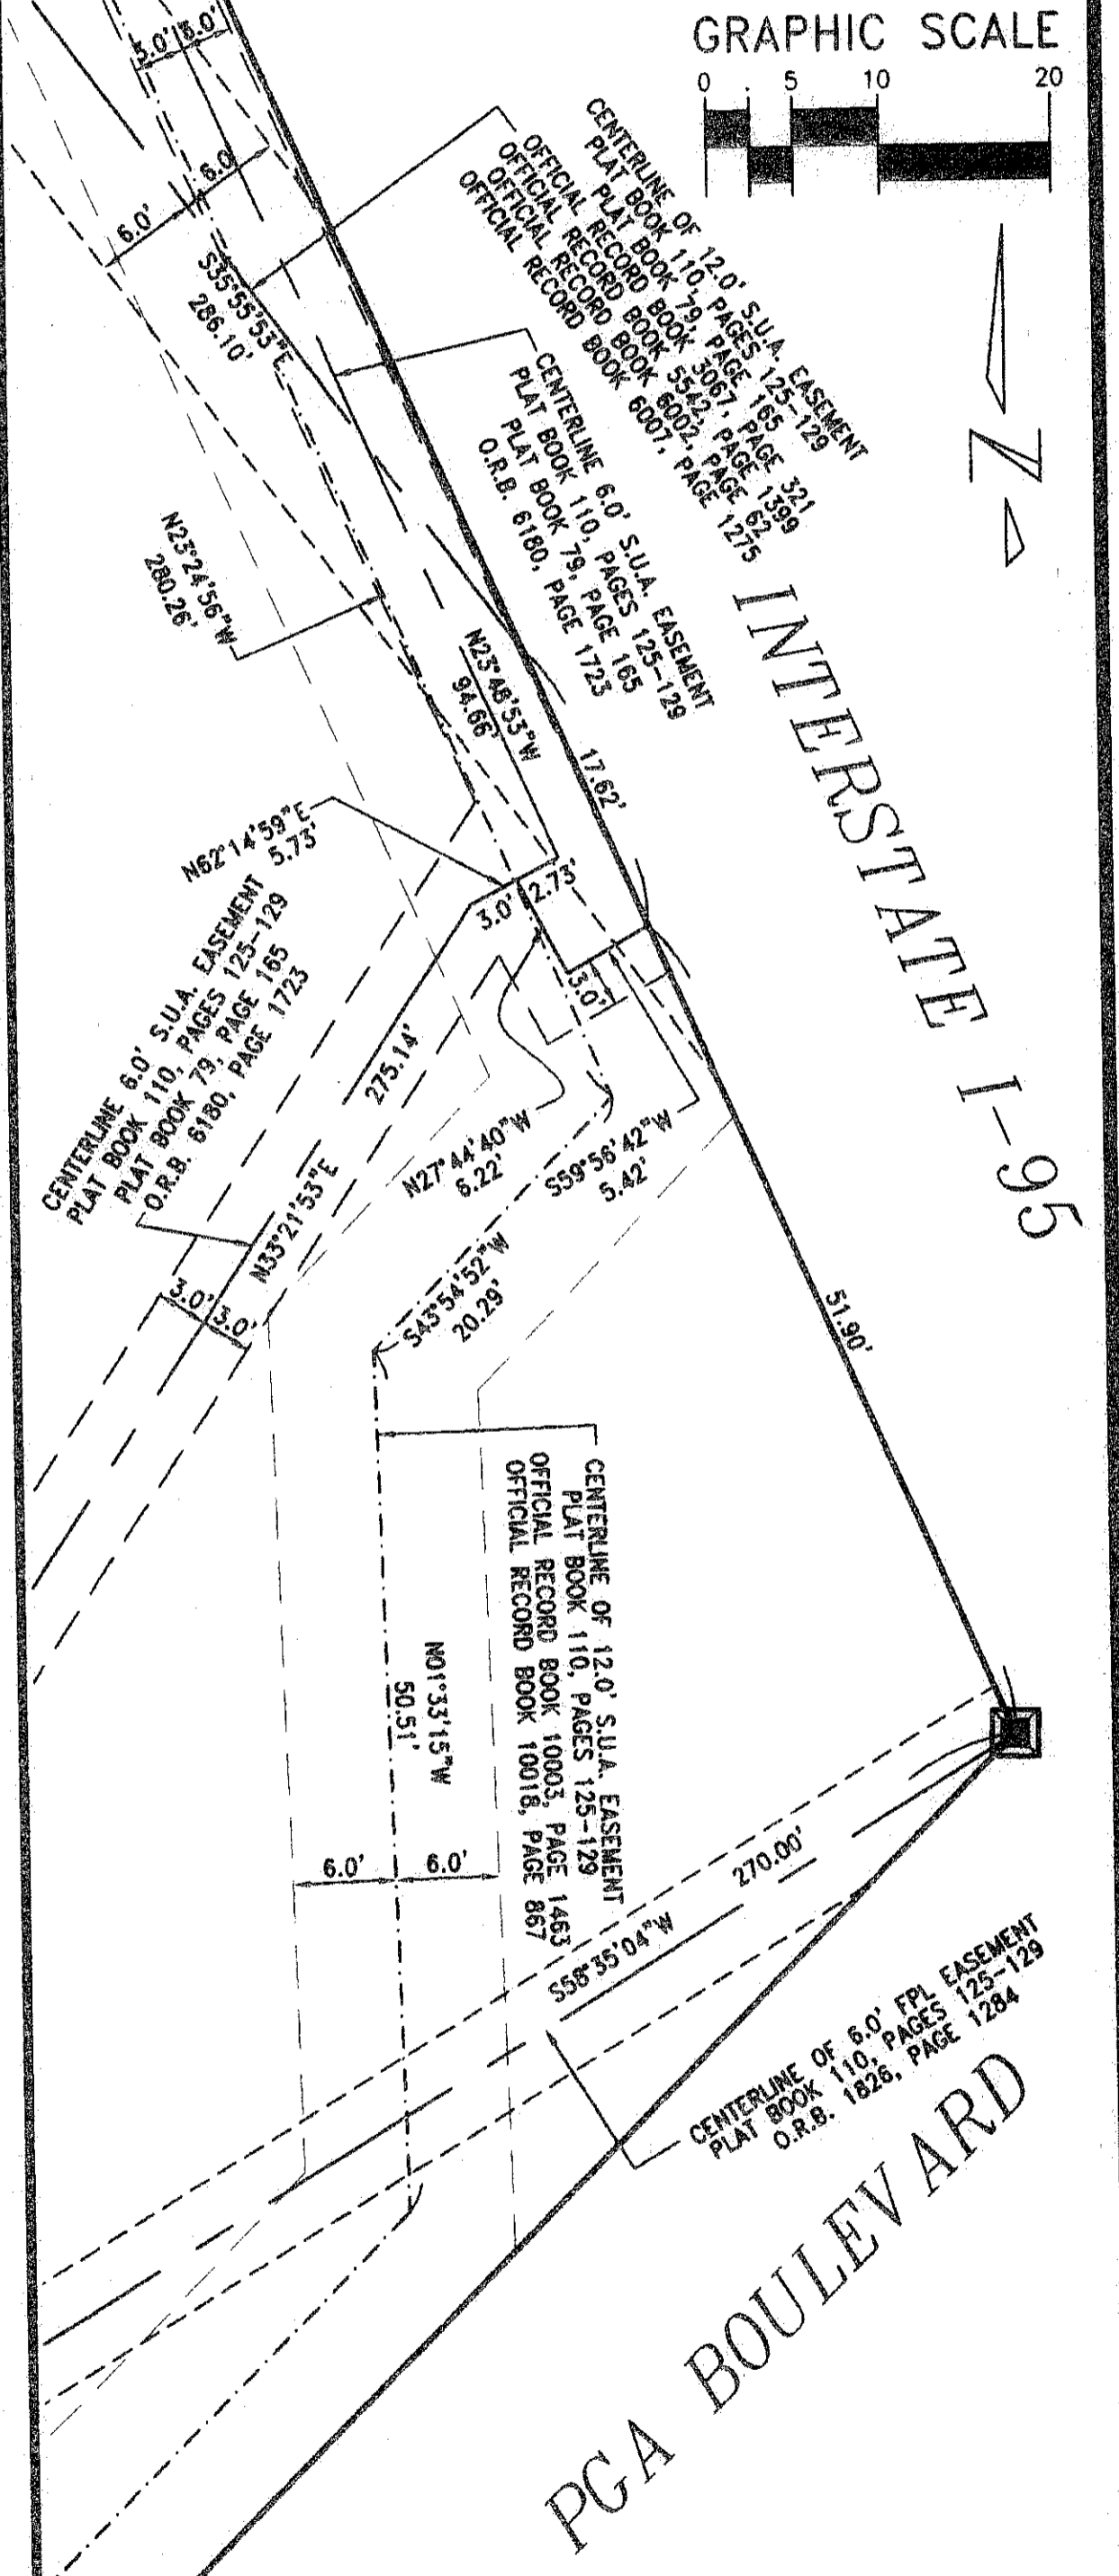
GRAPHIC SCALE
0 5 10 20

N

5.0' 5.0'
6.0' 6.0'
S35°55'53"E
286.10'

CENTERLINE OF 12.0' S.U.A. EASEMENT
PLAT BOOK 110, PAGES 125-129
PLAT BOOK 79, PAGE 165
OFFICIAL RECORD BOOK 3067, PAGE 321
OFFICIAL RECORD BOOK 5542, PAGE 1399
OFFICIAL RECORD BOOK 6002, PAGE 62
OFFICIAL RECORD BOOK 6007, PAGE 1275

CENTERLINE 6.0' S.U.A. EASEMENT
PLAT BOOK 110, PAGES 125-129
PLAT BOOK 79, PAGE 165
O.R.B. 6180, PAGE 1723

INTERSTATE I-95

N23°24'56"W
280.26'

N23°48'53"W
94.66'

17.62'

N62°14'59"E
5.73'

3.0' 2.73'
3.0'

CENTERLINE 6.0' S.U.A. EASEMENT
PLAT BOOK 110, PAGES 125-129
PLAT BOOK 79, PAGE 165
O.R.B. 6180, PAGE 1723

275.14'

N27°44'40"W
6.22'

S59°56'42"W
5.42'

N33°21'53"E
3.0' 3.0'

S43°54'52"W
20.29'

51.90'

CENTERLINE OF 12.0' S.U.A. EASEMENT
PLAT BOOK 110, PAGES 125-129
OFFICIAL RECORD BOOK 10003, PAGE 1463
OFFICIAL RECORD BOOK 10018, PAGE 867

N01°33'15"W
50.51'

6.0' 6.0'

270.00'
S58°35'04"W

CENTERLINE OF 6.0' FPL EASEMENT
PLAT BOOK 110, PAGES 125-129
O.R.B. 1826, PAGE 1284

PGA BOULEVARD